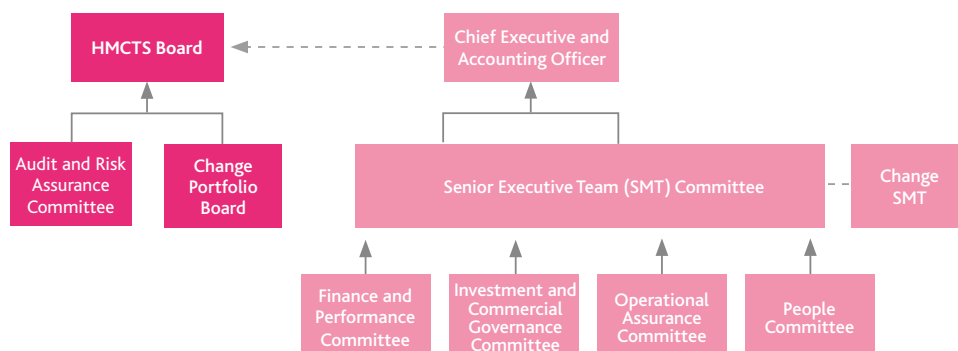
HMCTS Board

Chief Executive and Accounting Officer

Audit and Risk Assurance Committee

Change Portfolio Board

Senior Executive Team (SMT) Committee

Change SMT

Finance and Performance Committee

Investment and Commercial Governance Committee

Operational Assurance Committee

People Committee